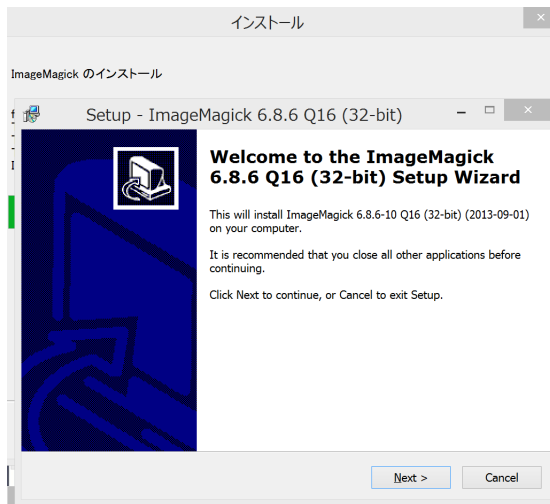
インストール

ImageMagick のインストール

Setup - ImageMagick 6.8.6 Q16 (32-bit)

Welcome to the ImageMagick 6.8.6 Q16 (32-bit) Setup Wizard

This will install ImageMagick 6.8.6-10 Q16 (32-bit) (2013-09-01) on your computer.

It is recommended that you close all other applications before continuing.

Click Next to continue, or Cancel to exit Setup.

Next >

Cancel